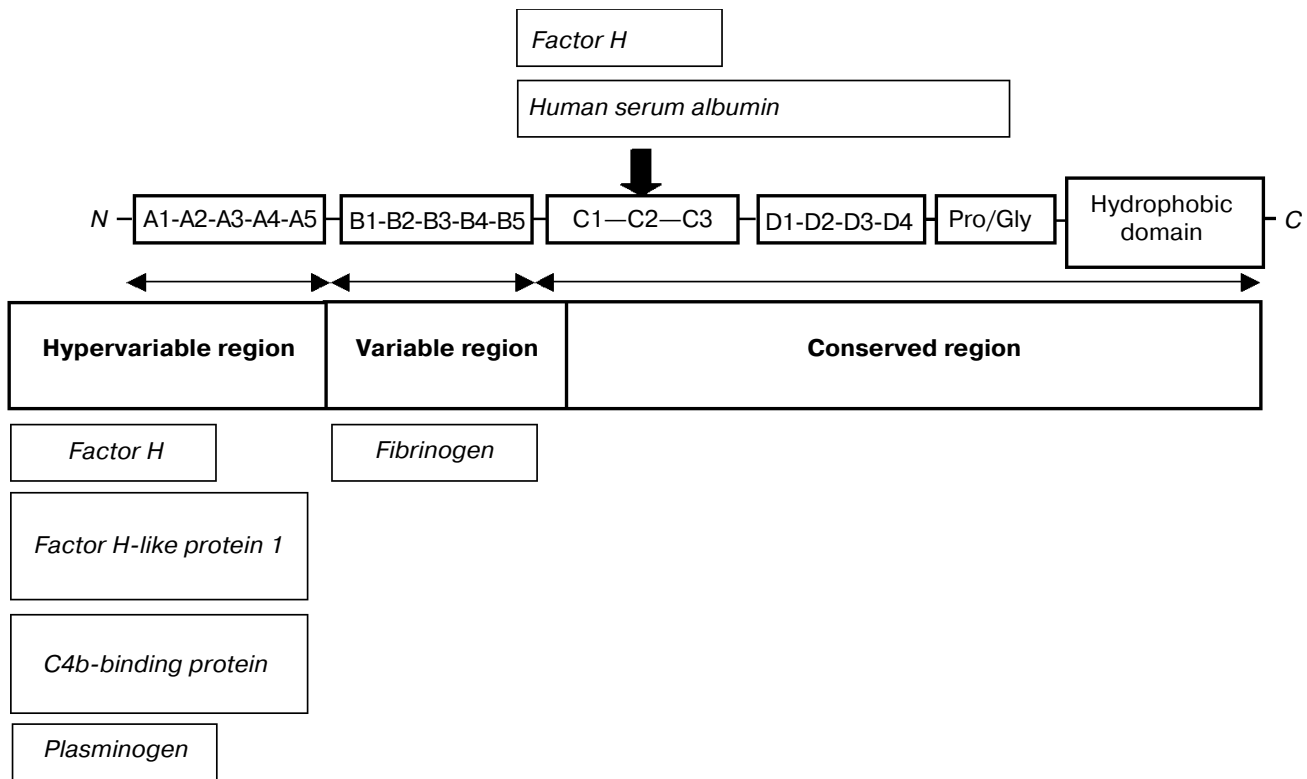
Factor H

Human serum albumin

N A1-A2-A3-A4-A5 B1-B2-B3-B4-B5 C1—C2—C3 D1-D2-D3-D4 Pro/Gly Hydrophobic domain C

| Hypervariable region | Variable region | Conserved region |
|---|---|---|

Factor H

Factor H-like protein 1

C4b-binding protein

Plasminogen

Fibrinogen